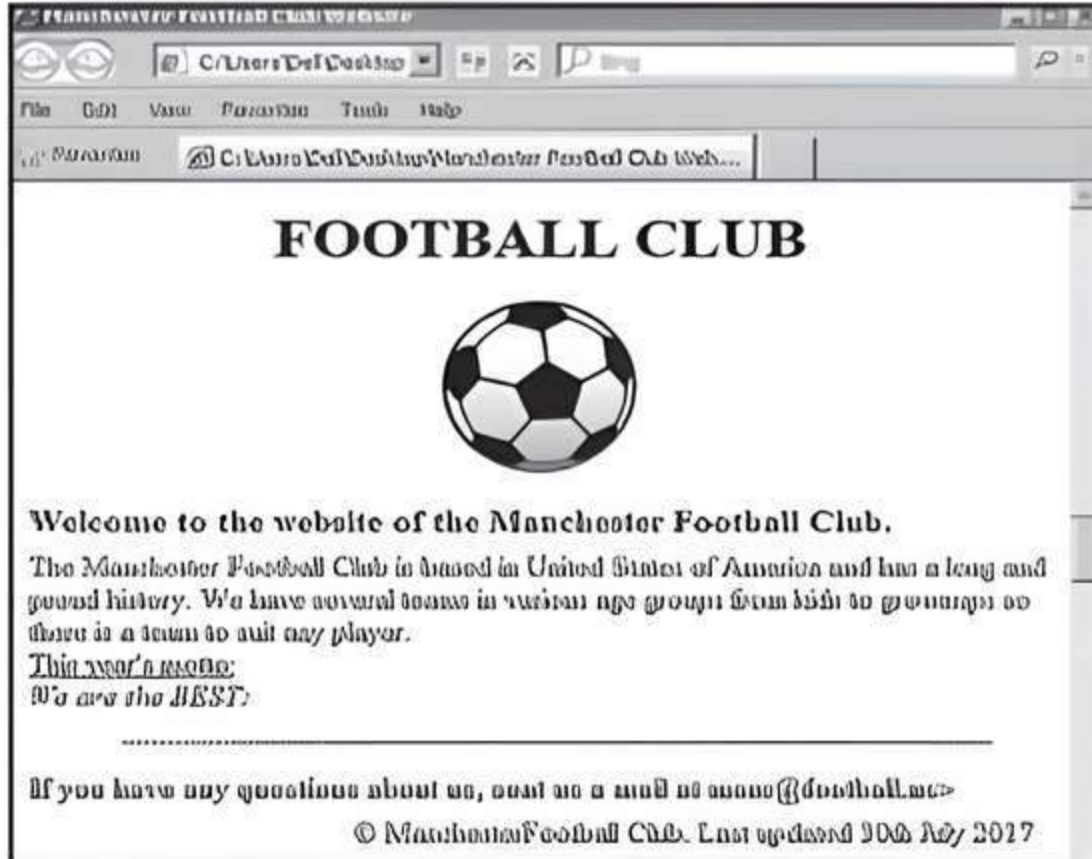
Manchester Football Club website

C:\Users\Dell\Desktop

Bing

File Edit View Favorites Tools Help

Favorites

C:\Users\Dell\Desktop\Manchester Football Club Web...

FOOTBALL CLUB

Welcome to the website of the Manchester Football Club.

The Manchester Football Club is based in United States of America and has a long and proud history. We have several teams in various age groups from kids to grownups so there is a team to suit any player.
This year's motto:
We are the BEST!

If you have any questions about us, send us a mail at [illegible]@football.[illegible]

© ManchesterFootball Club. Last updated 10th July 2017